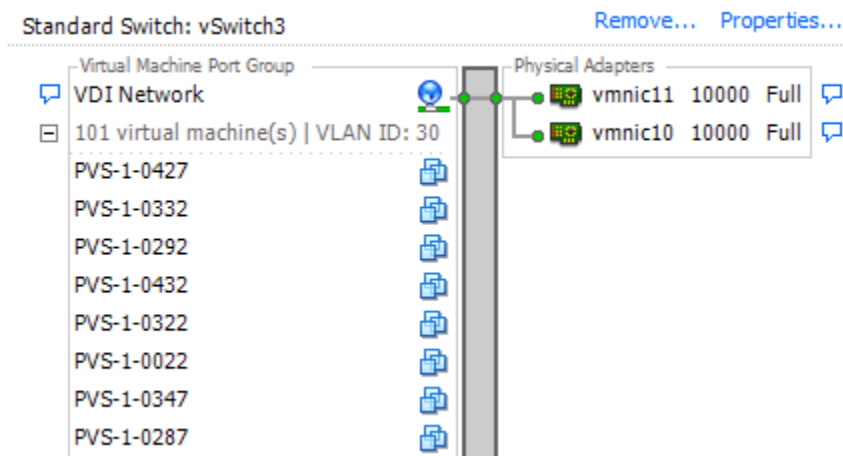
Standard Switch: vSwitch3

Remove... Properties...

Virtual Machine Port Group

VDI Network

101 virtual machine(s) | VLAN ID: 30

PVS-1-0427

PVS-1-0332

PVS-1-0292

PVS-1-0432

PVS-1-0322

PVS-1-0022

PVS-1-0347

PVS-1-0287

Physical Adapters

vmnic11 10000 Full

vmnic10 10000 Full